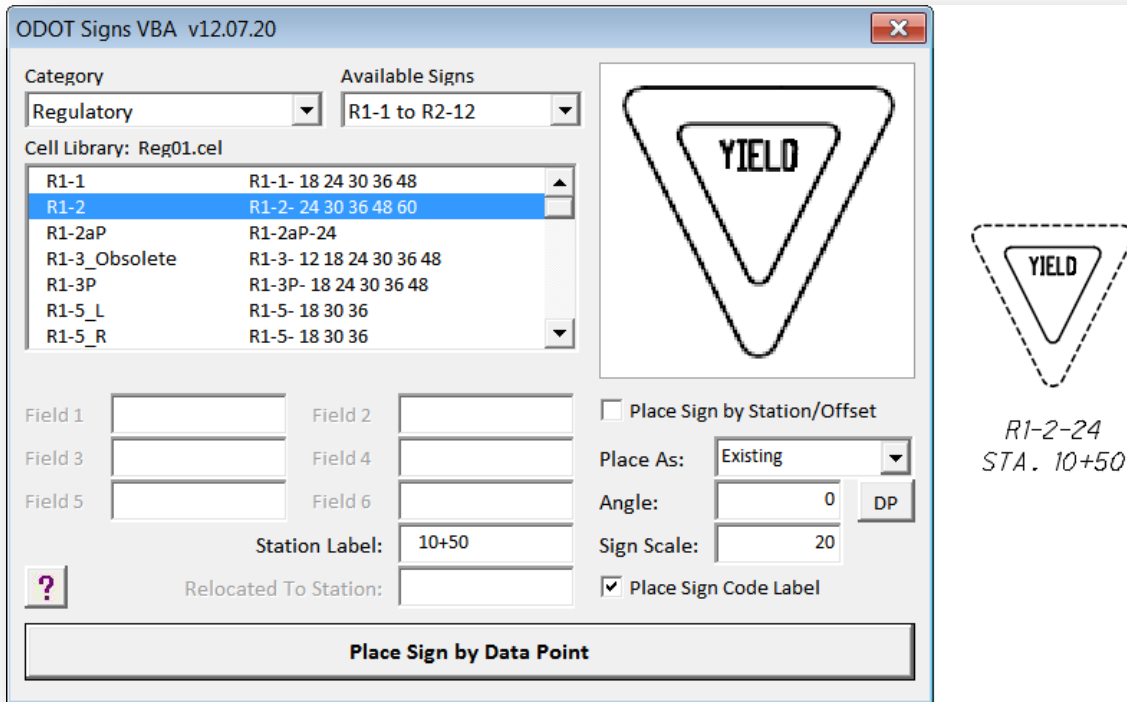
ODOT Signs VBA v12.07.20

Category
Regulatory

Available Signs
R1-1 to R2-12

Cell Library: Reg01.cel

| | |
|---|---|
| R1-1 | R1-1- 18 24 30 36 48 |
| R1-2 | R1-2- 24 30 36 48 60 |
| R1-2aP | R1-2aP-24 |
| R1-3_Obsolete | R1-3- 12 18 24 30 36 48 |
| R1-3P | R1-3P- 18 24 30 36 48 |
| R1-5_L | R1-5- 18 30 36 |
| R1-5_R | R1-5- 18 30 36 |

YIELD

Place Sign by Station/Offset

Field 1
Field 2
Field 3
Field 4
Field 5
Field 6

Place As: Existing
Angle: 0
DP
Sign Scale: 20

Station Label: 10+50
?
Relocated To Station:
Place Sign Code Label

Place Sign by Data Point

YIELD
R1-2-24
STA. 10+50